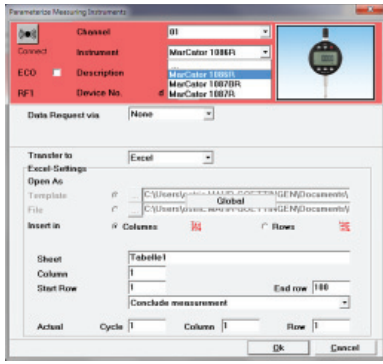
Parameterize Measuring Instruments

Connect
Channel 01
Instrument MarCator 1086R
ECO
Description
RF1
Device No. #
MarCator 1086R
MarCator 1087BR
MarCator 1087R

Data Request via None

Transfer to Excel
Excel-Settings
Open As
Template C:\Users\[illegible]\Documents\
File C:\Users\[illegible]\Documents\
Global
Insert in Columns Rows

Sheet Tabelle1
Column 1
Start Row 1 End row 100
Conclude measurement

Actual Cycle 1 Column 1 Row 1

Ok Cancel